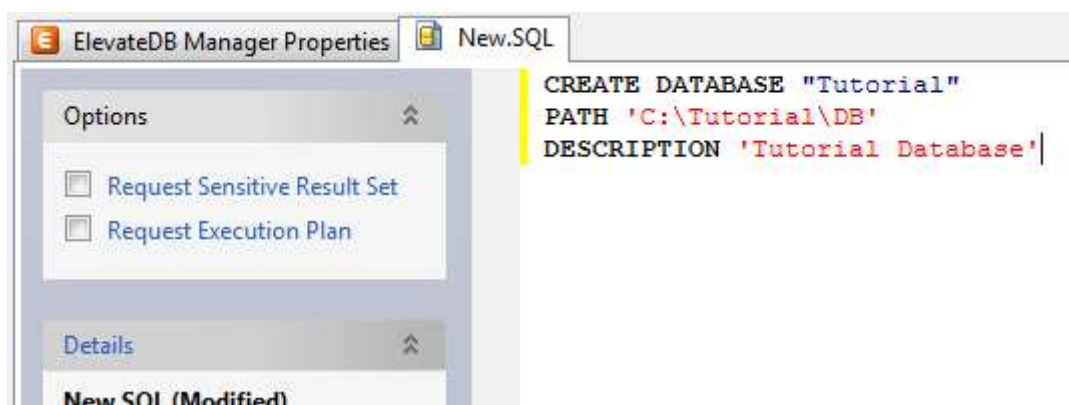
ElevateDB Manager Properties

New.SQL

Options

Request Sensitive Result Set

Request Execution Plan

Details

New SQL (Modified)

CREATE DATABASE "Tutorial"
PATH 'C:\Tutorial\DB'
DESCRIPTION 'Tutorial Database'